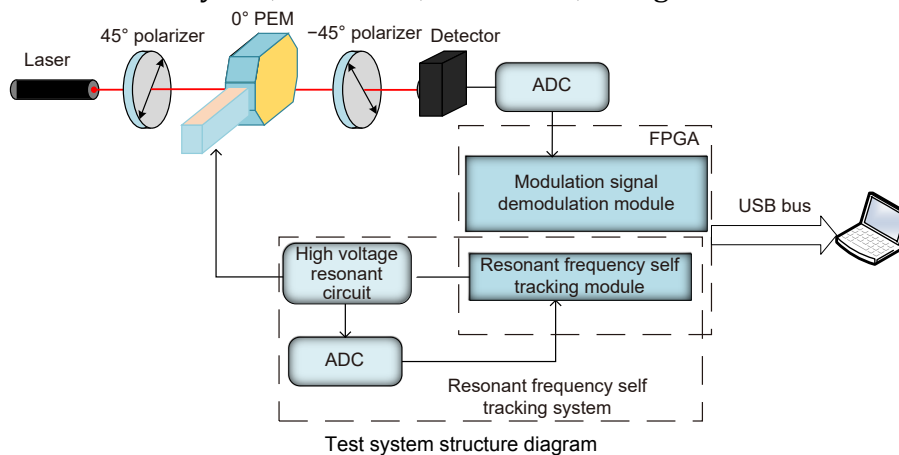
Laser
45° polarizer
0° PEM
−45° polarizer
Detector
ADC
FPGA
Modulation signal demodulation module
USB bus
High voltage resonant circuit
Resonant frequency self tracking module
ADC
Resonant frequency self tracking system
Test system structure diagram